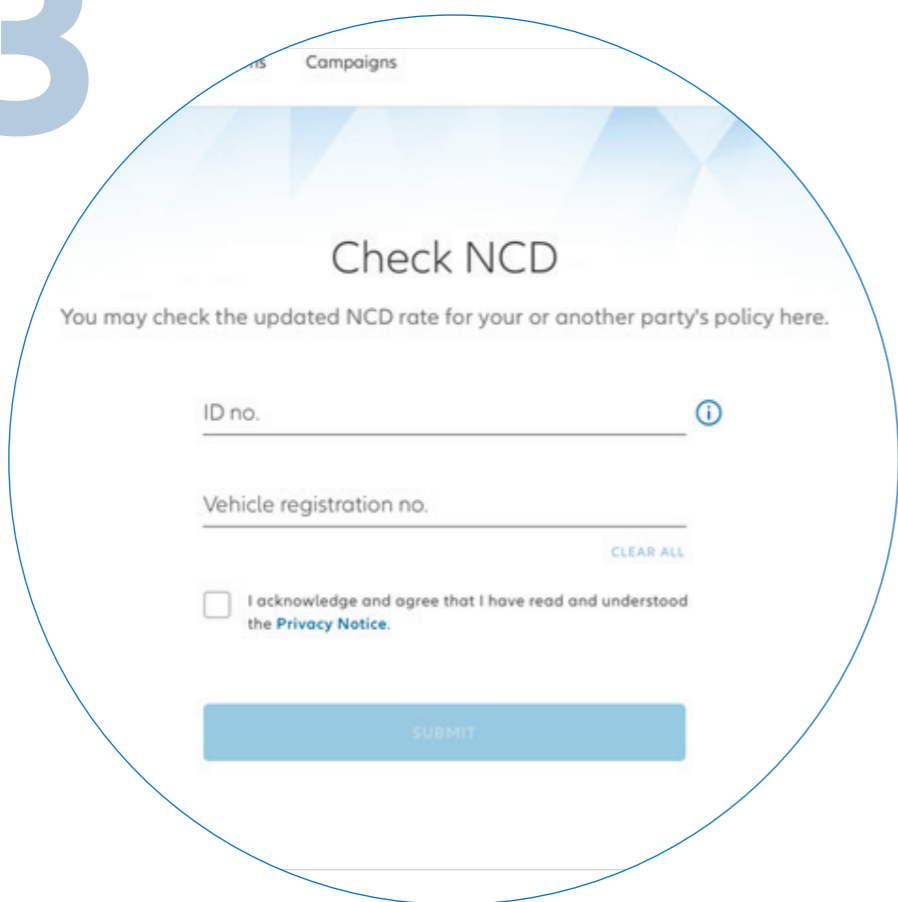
3

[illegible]s Campaigns

Check NCD

You may check the updated NCD rate for your or another party's policy here.

ID no.

Vehicle registration no.

CLEAR ALL

I acknowledge and agree that I have read and understood the Privacy Notice.

SUBMIT